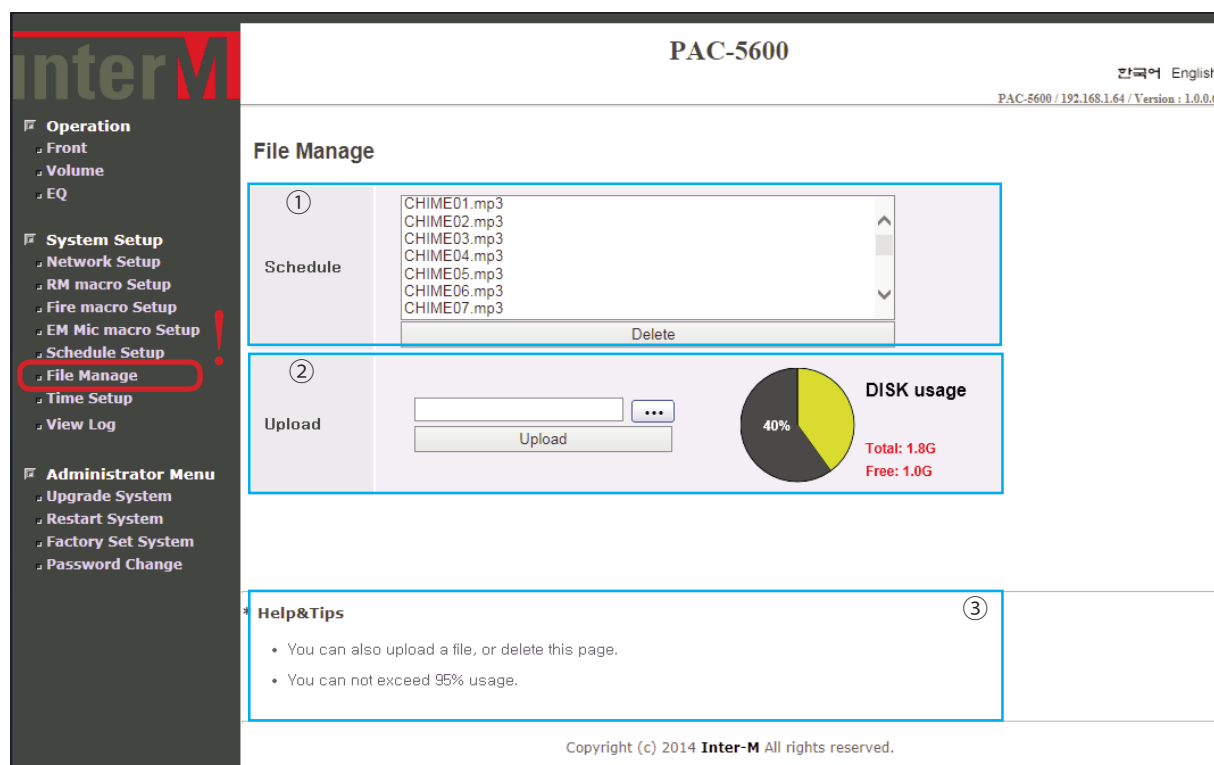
interM

Operation
Front
Volume
EQ

System Setup
Network Setup
RM macro Setup
Fire macro Setup
EM Mic macro Setup
Schedule Setup
File Manage
Time Setup
View Log

Administrator Menu
Upgrade System
Restart System
Factory Set System
Password Change

PAC-5600

한국어 English

PAC-5600 / 192.168.1.64 / Version : 1.0.0.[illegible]

File Manage

①
Schedule

CHIME01.mp3
CHIME02.mp3
CHIME03.mp3
CHIME04.mp3
CHIME05.mp3
CHIME06.mp3
CHIME07.mp3

Delete

②
Upload

...
Upload

40%

DISK usage

Total: 1.8G
Free: 1.0G

* Help&Tips
③

• You can also upload a file, or delete this page.
• You can not exceed 95% usage.

Copyright (c) 2014 Inter-M All rights reserved.